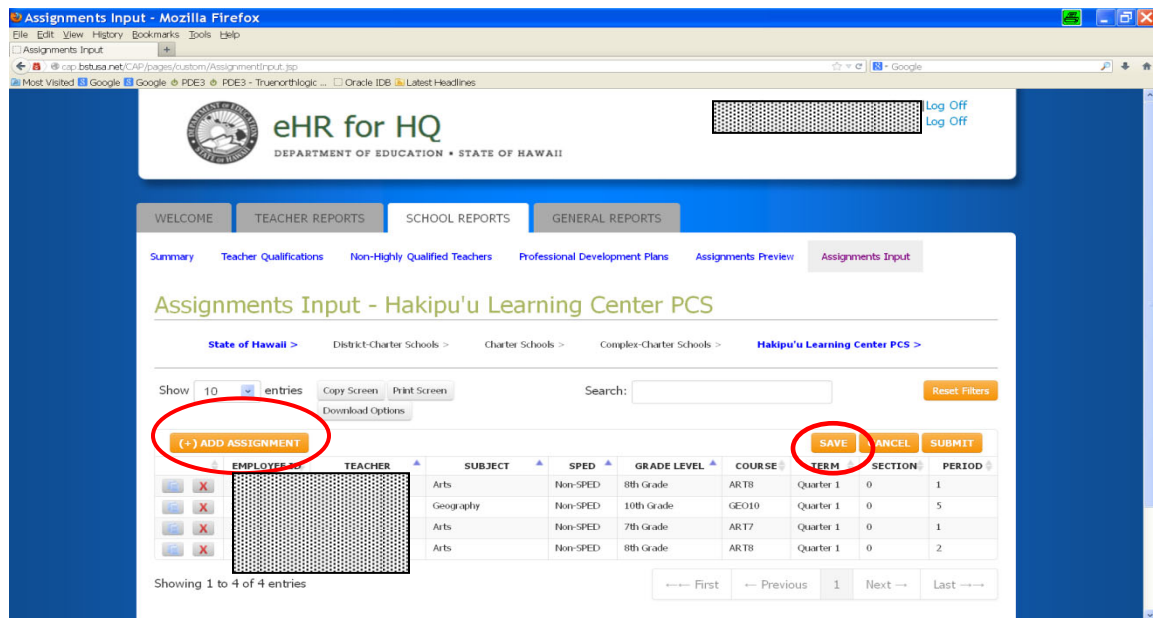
Assignments Input - Mozilla Firefox

File Edit View History Bookmarks Tools Help

Assignments Input

cap.bstusa.net/CAP/pages/custom/AssignmentInput.jsp

Google

Most Visited Google Google PDE3 PDE3 - Truenorthlogic ... Oracle IDB Latest Headlines

Log Off
Log Off

DEPARTMENT OF EDUCATION STATE OF HAWAII

eHR for HQ

DEPARTMENT OF EDUCATION • STATE OF HAWAII

WELCOME | TEACHER REPORTS | SCHOOL REPORTS | GENERAL REPORTS

Summary | Teacher Qualifications | Non-Highly Qualified Teachers | Professional Development Plans | Assignments Preview | Assignments Input

Assignments Input - Hakipu'u Learning Center PCS

State of Hawaii > District-Charter Schools > Charter Schools > Complex-Charter Schools > Hakipu'u Learning Center PCS >

Show 10 entries | Copy Screen | Print Screen | Download Options

Search:

Reset Filters

(+) ADD ASSIGNMENT

SAVE | CANCEL | SUBMIT

| | EMPLOYEE ID | TEACHER | SUBJECT | SPED | GRADE LEVEL | COURSE | TERM | SECTION | PERIOD |
|---|---|---|---|---|---|---|---|---|---|
| X | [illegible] | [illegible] | Arts | Non-SPED | 8th Grade | ART8 | Quarter 1 | 0 | 1 |
| X | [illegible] | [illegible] | Geography | Non-SPED | 10th Grade | GEO10 | Quarter 1 | 0 | 5 |
| X | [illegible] | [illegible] | Arts | Non-SPED | 7th Grade | ART7 | Quarter 1 | 0 | 1 |
| X | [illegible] | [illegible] | Arts | Non-SPED | 8th Grade | ART8 | Quarter 1 | 0 | 2 |

Showing 1 to 4 of 4 entries

←← First | ← Previous | 1 | Next → | Last →→